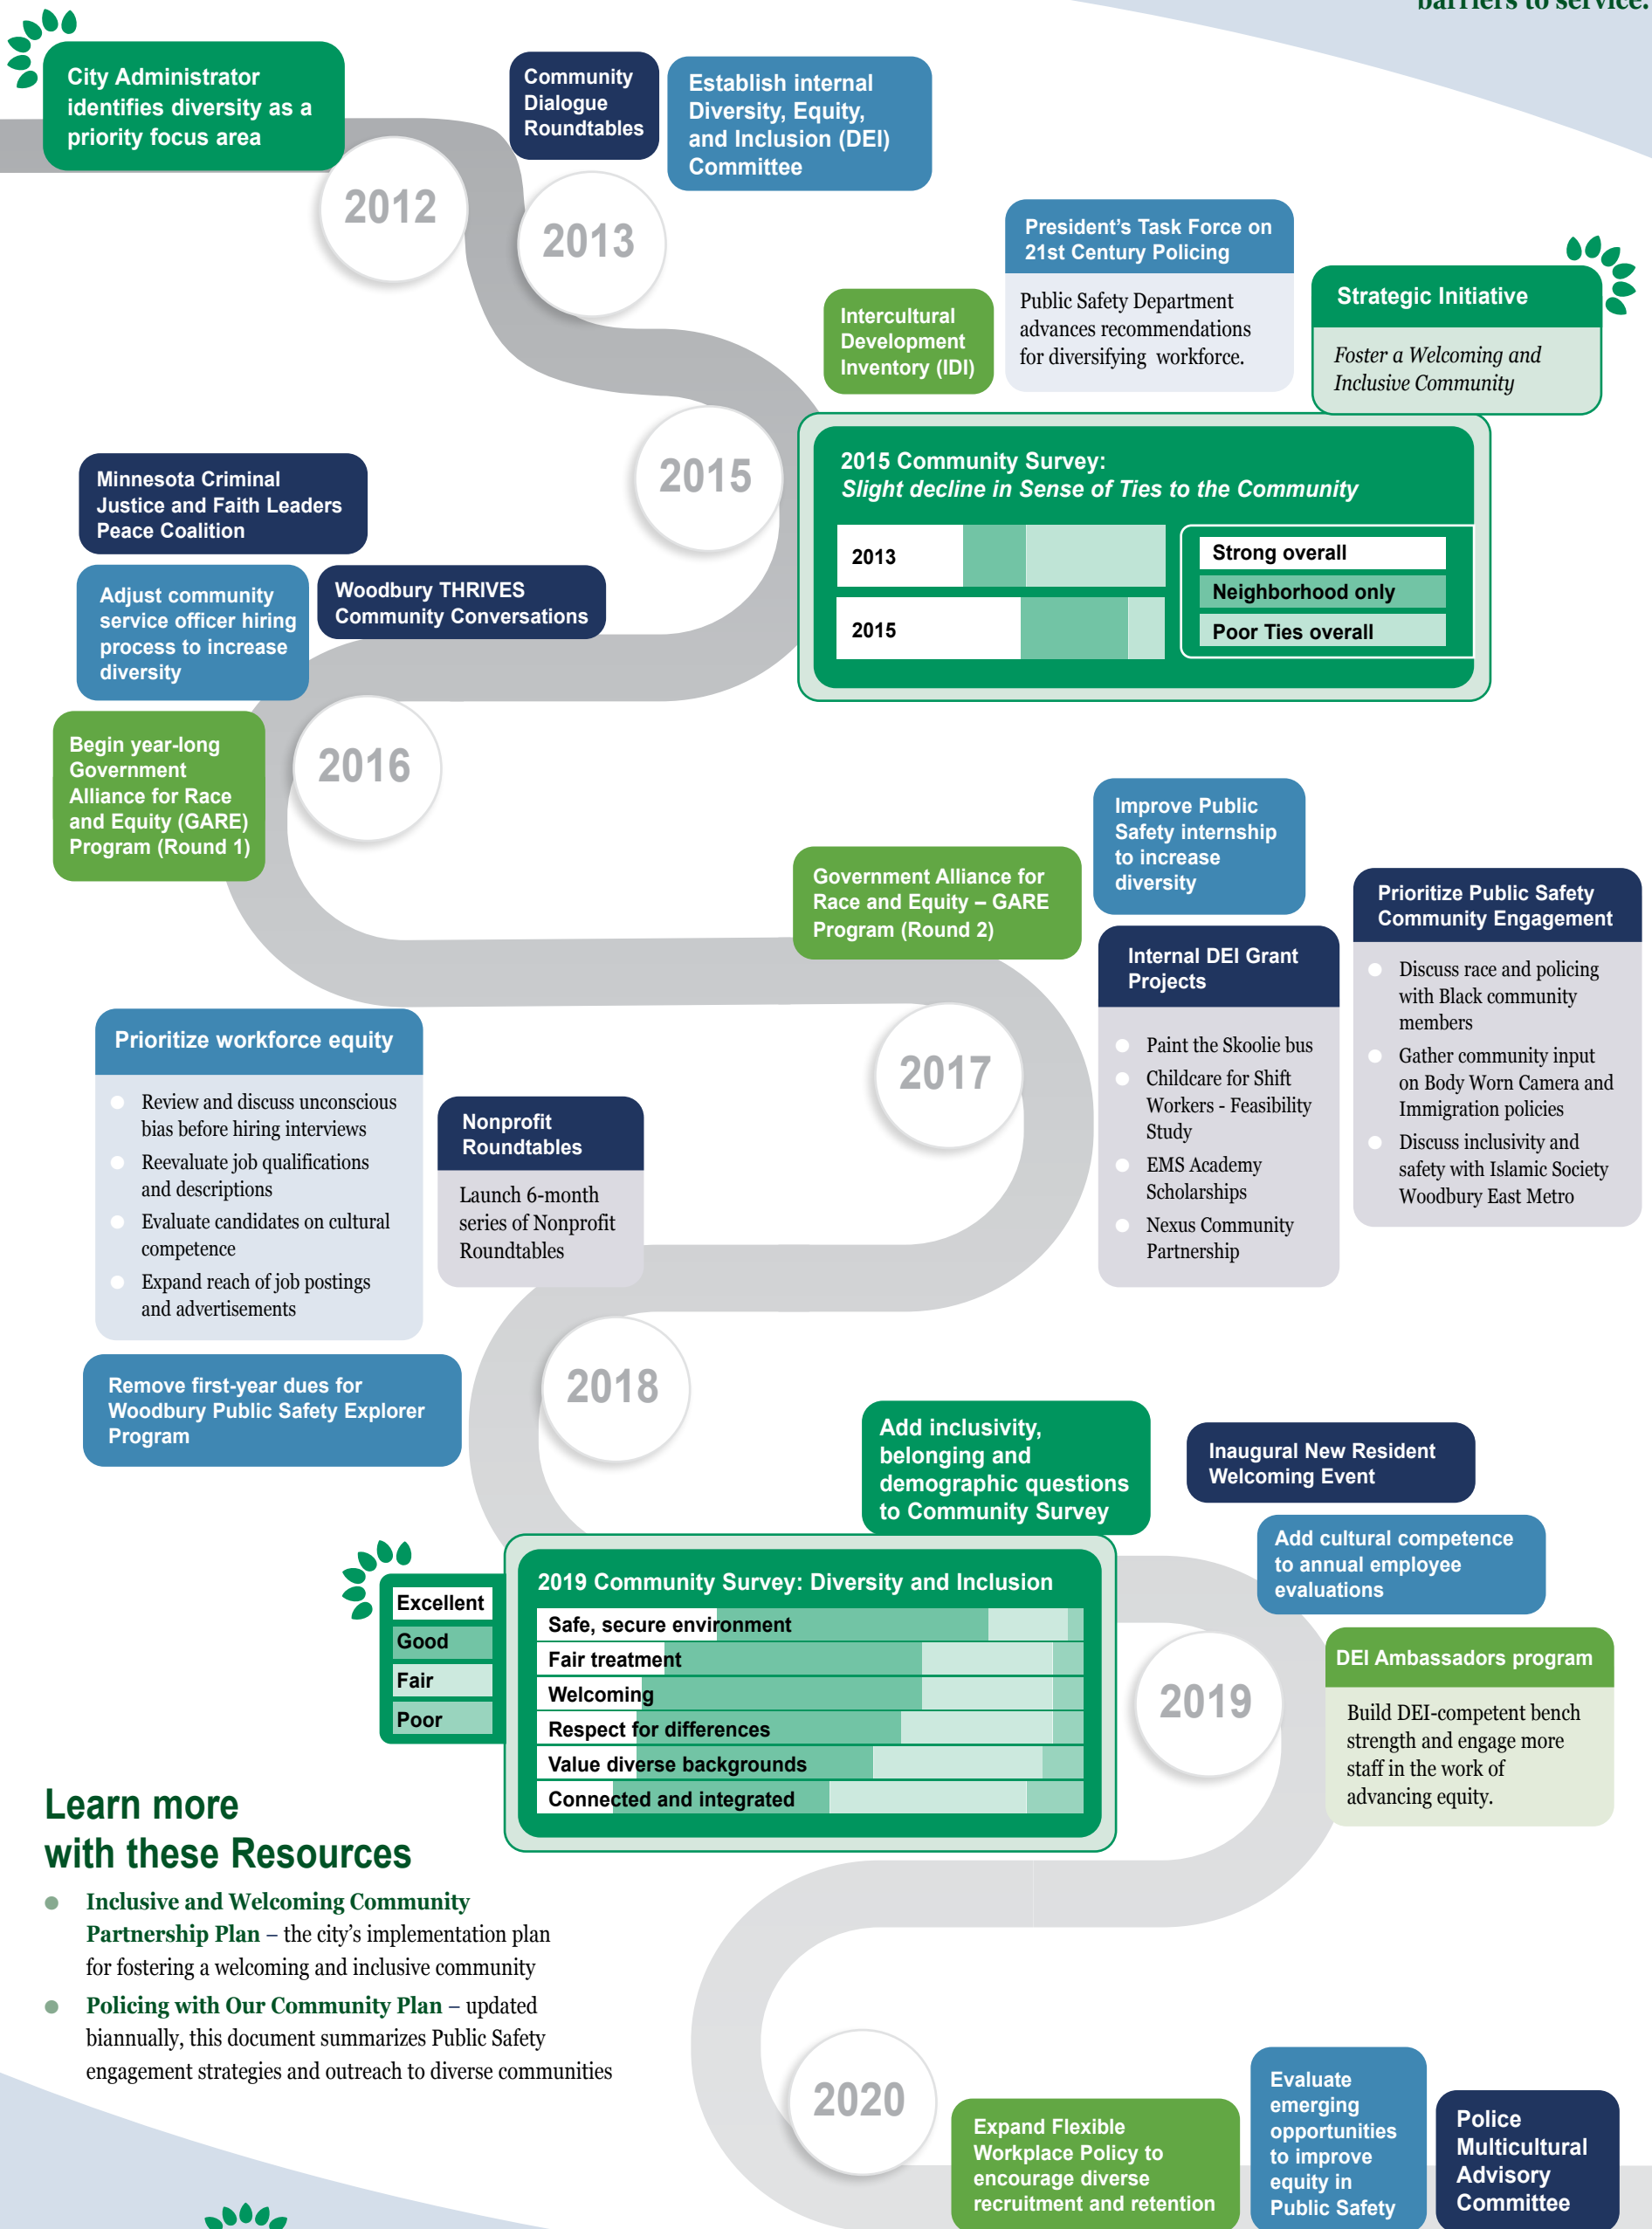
barriers to service.

City Administrator identifies diversity as a priority focus area

2012

Community Dialogue Roundtables

2013

Establish internal Diversity, Equity, and Inclusion (DEI) Committee

President's Task Force on 21st Century Policing

Public Safety Department advances recommendations for diversifying workforce.

Intercultural Development Inventory (IDI)

Strategic Initiative

Foster a Welcoming and Inclusive Community

2015

2015 Community Survey: Slight decline in Sense of Ties to the Community

| | |
|---|---|
| 2013 | |
| 2015 | |

Strong overall
Neighborhood only
Poor Ties overall

Minnesota Criminal Justice and Faith Leaders Peace Coalition

Adjust community service officer hiring process to increase diversity

Woodbury THRIVES Community Conversations

Begin year-long Government Alliance for Race and Equity (GARE) Program (Round 1)

2016

Improve Public Safety internship to increase diversity

Government Alliance for Race and Equity – GARE Program (Round 2)

Prioritize Public Safety Community Engagement

- Discuss race and policing with Black community members
- Gather community input on Body Worn Camera and Immigration policies
- Discuss inclusivity and safety with Islamic Society Woodbury East Metro

Internal DEI Grant Projects

- Paint the Skoolie bus
- Childcare for Shift Workers - Feasibility Study
- EMS Academy Scholarships
- Nexus Community Partnership

2017

Prioritize workforce equity

- Review and discuss unconscious bias before hiring interviews
- Reevaluate job qualifications and descriptions
- Evaluate candidates on cultural competence
- Expand reach of job postings and advertisements

Nonprofit Roundtables

Launch 6-month series of Nonprofit Roundtables

Remove first-year dues for Woodbury Public Safety Explorer Program

2018

Add inclusivity, belonging and demographic questions to Community Survey

Inaugural New Resident Welcoming Event

Add cultural competence to annual employee evaluations

Excellent
Good
Fair
Poor

2019 Community Survey: Diversity and Inclusion

Safe, secure environment
Fair treatment
Welcoming
Respect for differences
Value diverse backgrounds
Connected and integrated

2019

DEI Ambassadors program

Build DEI-competent bench strength and engage more staff in the work of advancing equity.

Learn more with these Resources

- Inclusive and Welcoming Community Partnership Plan – the city's implementation plan for fostering a welcoming and inclusive community
- Policing with Our Community Plan – updated biannually, this document summarizes Public Safety engagement strategies and outreach to diverse communities

2020

Expand Flexible Workplace Policy to encourage diverse recruitment and retention

Evaluate emerging opportunities to improve equity in Public Safety

Police Multicultural Advisory Committee